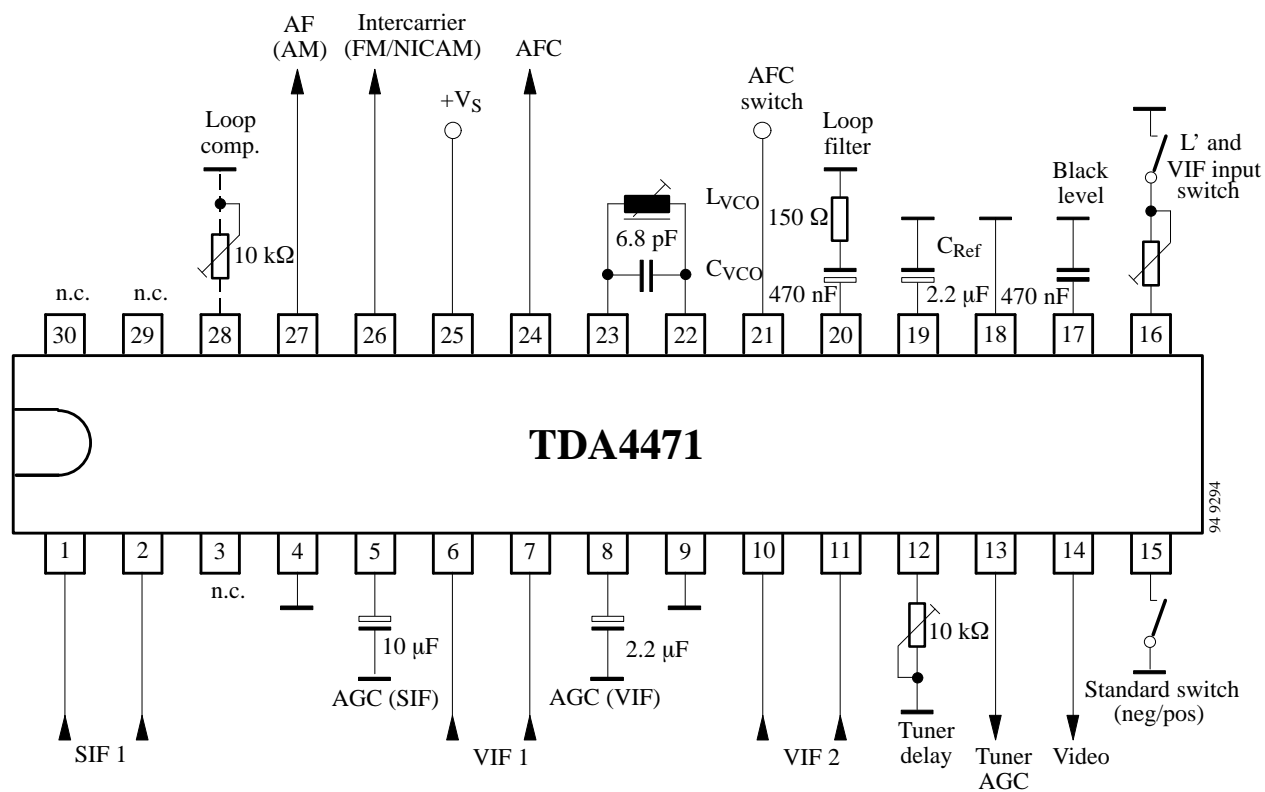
AF (AM)

Intercarrier (FM/NICAM)

$+V_S$

AFC

AFC switch

Loop filter

Black level

L' and VIF input switch

Loop comp.

10 kΩ

6.8 pF

$L_{VCO}$

$C_{VCO}$

150 Ω

470 nF

$C_{Ref}$

2.2 µF

470 nF

n.c.

n.c.

30

29

28

27

26

25

24

23

22

21

20

19

18

17

16

TDA4471

94 9294

1

2

3

4

5

6

7

8

9

10

11

12

13

14

15

n.c.

10 µF

AGC (SIF)

2.2 µF

AGC (VIF)

10 kΩ

Standard switch (neg/pos)

SIF 1

VIF 1

VIF 2

Tuner delay

Tuner AGC

Video